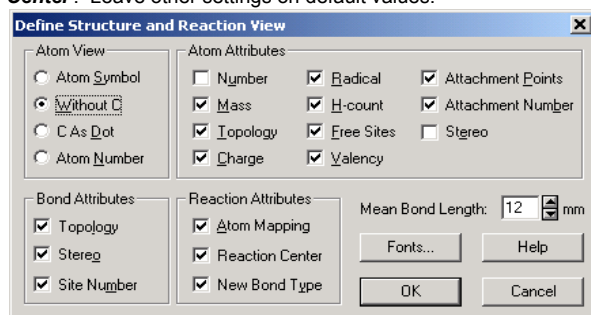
Center . Leave other settings on default values.

Define Structure and Reaction View

Atom View
Atom Symbol
Without C
C As Dot
Atom Number

Atom Attributes
Number
Mass
Topology
Charge
Radical
H-count
Free Sites
Valency
Attachment Points
Attachment Number
Stereo

Bond Attributes
Topology
Stereo
Site Number

Reaction Attributes
Atom Mapping
Reaction Center
New Bond Type

Mean Bond Length: 12 mm

Fonts...
Help
OK
Cancel